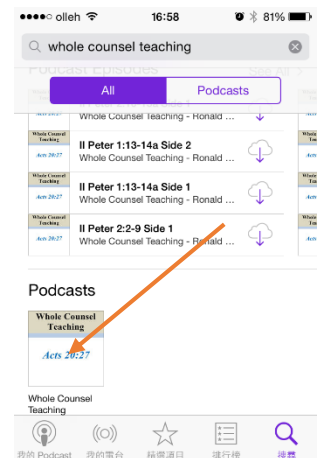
olleh 16:58 81%

whole counsel teaching

Podcast Episodes

All

Podcasts

Whole Counsel Teaching
Acts 20:27

II Peter 1:13-14a Side 2
Whole Counsel Teaching - Ronald ...

Whole Counsel Teaching
Acts 20:27

II Peter 1:13-14a Side 1
Whole Counsel Teaching - Ronald ...

Whole Counsel Teaching
Acts 20:27

II Peter 2:2-9 Side 1
Whole Counsel Teaching - Ronald ...

Podcasts

Whole Counsel Teaching
Acts 20:27

Whole Counsel Teaching

我的 Podcast 我的電台 精選項目 排行榜 搜尋